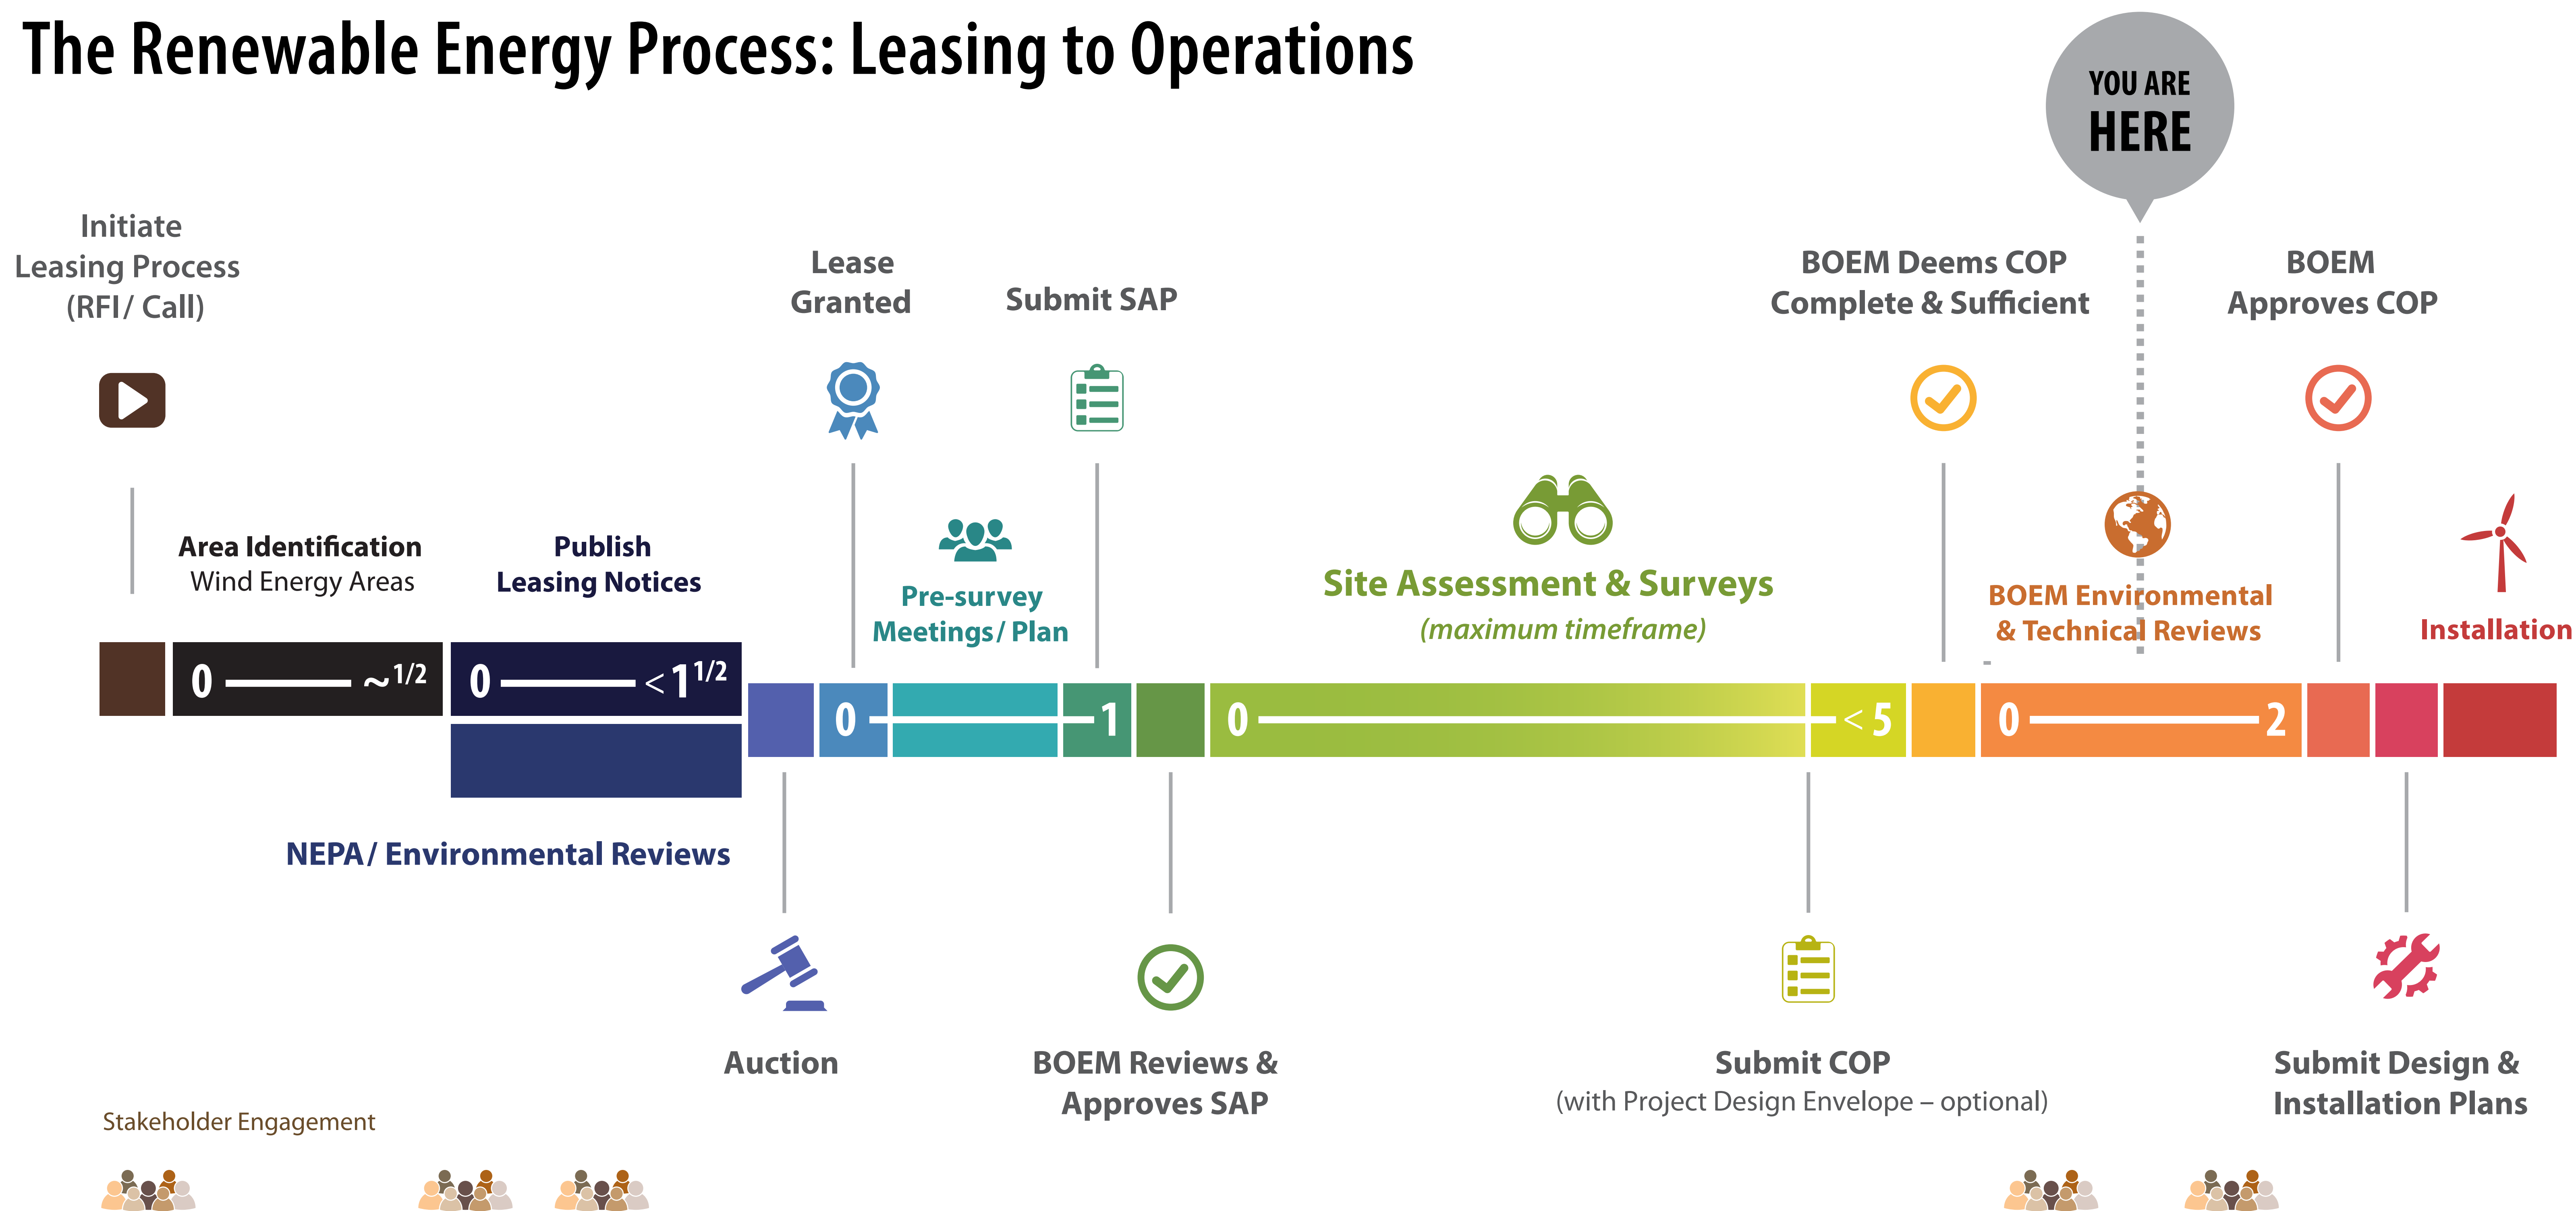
The Renewable Energy Process: Leasing to Operations

YOU ARE HERE

Initiate Leasing Process (RFI/ Call)

Lease Granted

Submit SAP

BOEM Deems COP Complete & Sufficient

BOEM Approves COP

Area Identification
Wind Energy Areas

Publish Leasing Notices

Pre-survey Meetings/ Plan

Site Assessment & Surveys
(maximum timeframe)

BOEM Environmental & Technical Reviews

Installation

0 ~$^{1/2}$

0 < 1$^{1/2}$

0 1

0 < 5

0 2

NEPA/ Environmental Reviews

Auction

BOEM Reviews & Approves SAP

Submit COP
(with Project Design Envelope – optional)

Submit Design & Installation Plans

Stakeholder Engagement